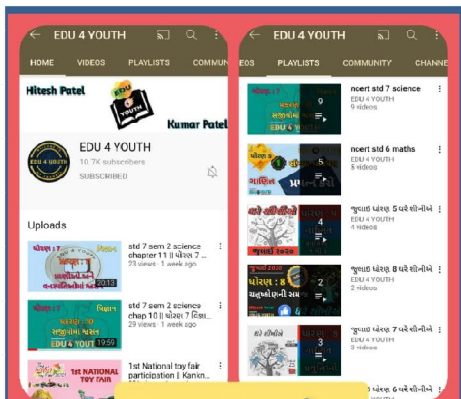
EDU 4 YOUTH

HOME VIDEOS PLAYLISTS COMMUN

Hitesh Patel

EDU 4 YOUTH

Kumar Patel

EDU 4 YOUTH

10.7K subscribers

SUBSCRIBED

Uploads

std 7 sem 2 science chapter 11 || ધોરણ 7 ...

23 views · 1 week ago

20:13

std 7 sem 2 science chap 10 || ધોરણ 7 વિજ્ઞા...

27 views · 1 week ago

EDU 4 YOUT

19:59

1st National toy fair participation | Kankn...

1st NATIONAL TOY FAIR

EDU 4 YOUTH

EOS PLAYLISTS COMMUNITY CHANNE

ncert std 7 science

EDU 4 YOUTH

9 videos

9

ncert std 6 maths

EDU 4 YOUTH

5 videos

5

જુલાઈ ધોરણ 5 ઘરે શીખીએ

EDU 4 YOUTH

4 videos

4

જુલાઈ ધોરણ 8 ઘરે શીખીએ

EDU 4 YOUTH

2 videos

2

જુલાઈ ધોરણ 7 ઘરે શીખીએ

EDU 4 YOUTH

3 videos

3

જુલાઈ ધોરણ 6 ઘરે શીખીએ